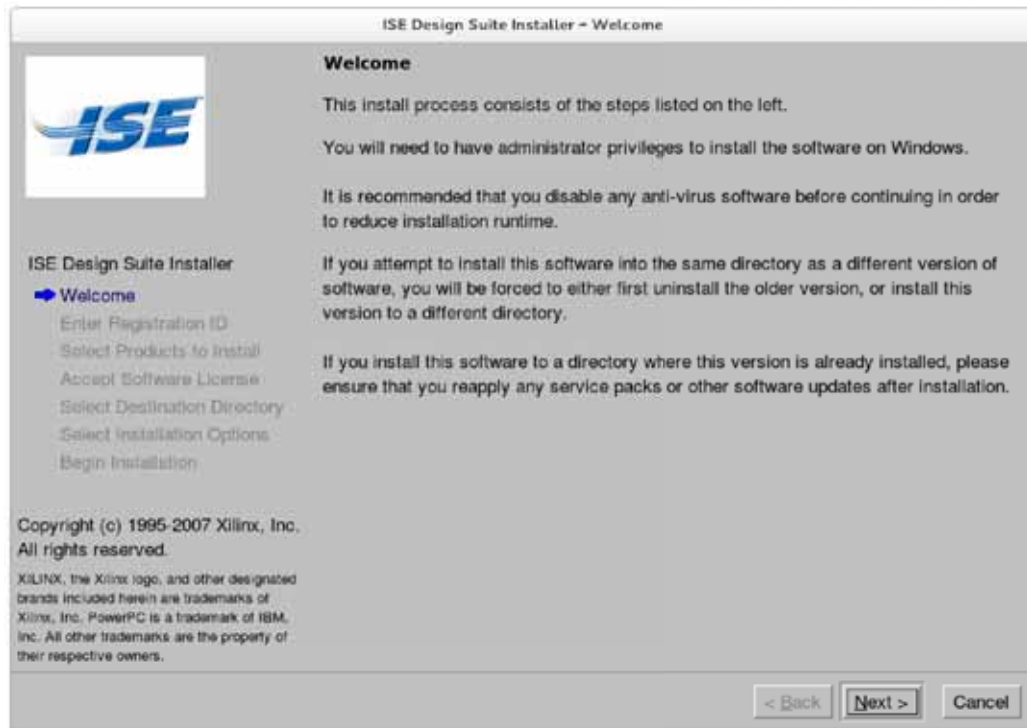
ISE Design Suite Installer - Welcome

ISE

Welcome

This install process consists of the steps listed on the left.

You will need to have administrator privileges to install the software on Windows.

It is recommended that you disable any anti-virus software before continuing in order to reduce installation runtime.

If you attempt to install this software into the same directory as a different version of software, you will be forced to either first uninstall the older version, or install this version to a different directory.

If you install this software to a directory where this version is already installed, please ensure that you reapply any service packs or other software updates after installation.

ISE Design Suite Installer

Welcome
Enter Registration ID
Select Products to Install
Accept Software License
Select Destination Directory
Select Installation Options
Begin Installation

Copyright (c) 1995-2007 Xilinx, Inc. All rights reserved.

XILINX, the Xilinx logo, and other designated brands included herein are trademarks of Xilinx, Inc. PowerPC is a trademark of IBM, Inc. All other trademarks are the property of their respective owners.

< Back
Next >
Cancel